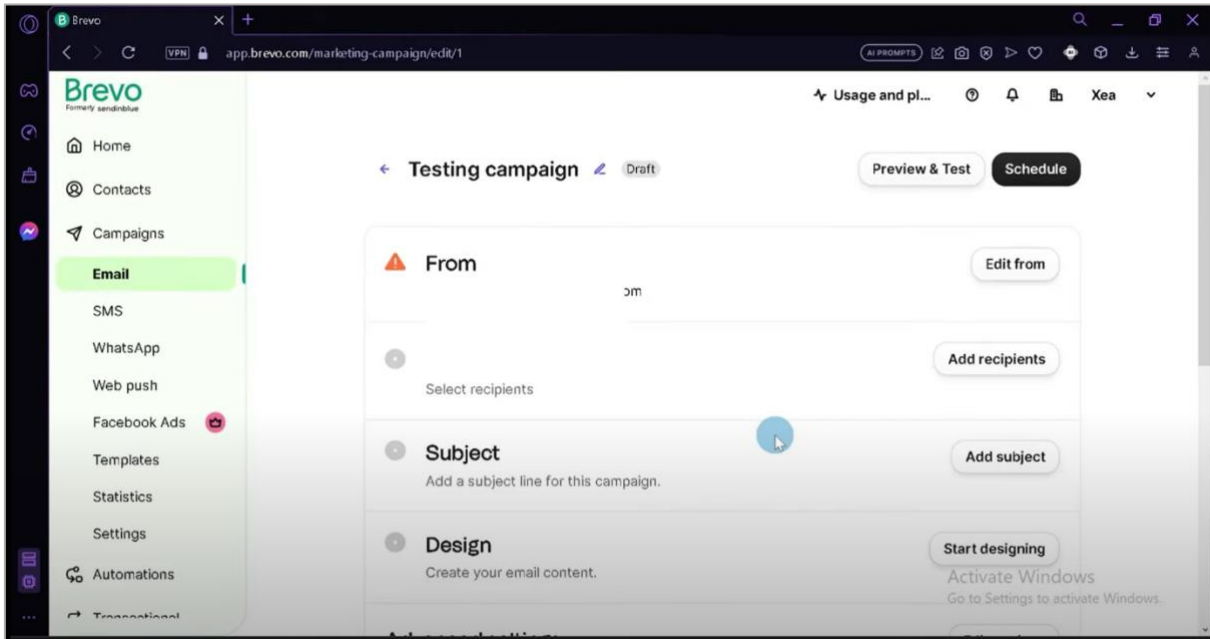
Brevo
app.brevo.com/marketing-campaign/edit/1
AI PROMPTS

Brevo
Formerly sendinblue

Usage and pl...
Xea

Home
Contacts
Campaigns
Email
SMS
WhatsApp
Web push
Facebook Ads
Templates
Statistics
Settings
Automations
Transactional

Testing campaign
Draft
Preview & Test
Schedule

From
om
Edit from

Select recipients
Add recipients

Subject
Add a subject line for this campaign.
Add subject

Design
Create your email content.
Start designing

Activate Windows
Go to Settings to activate Windows.